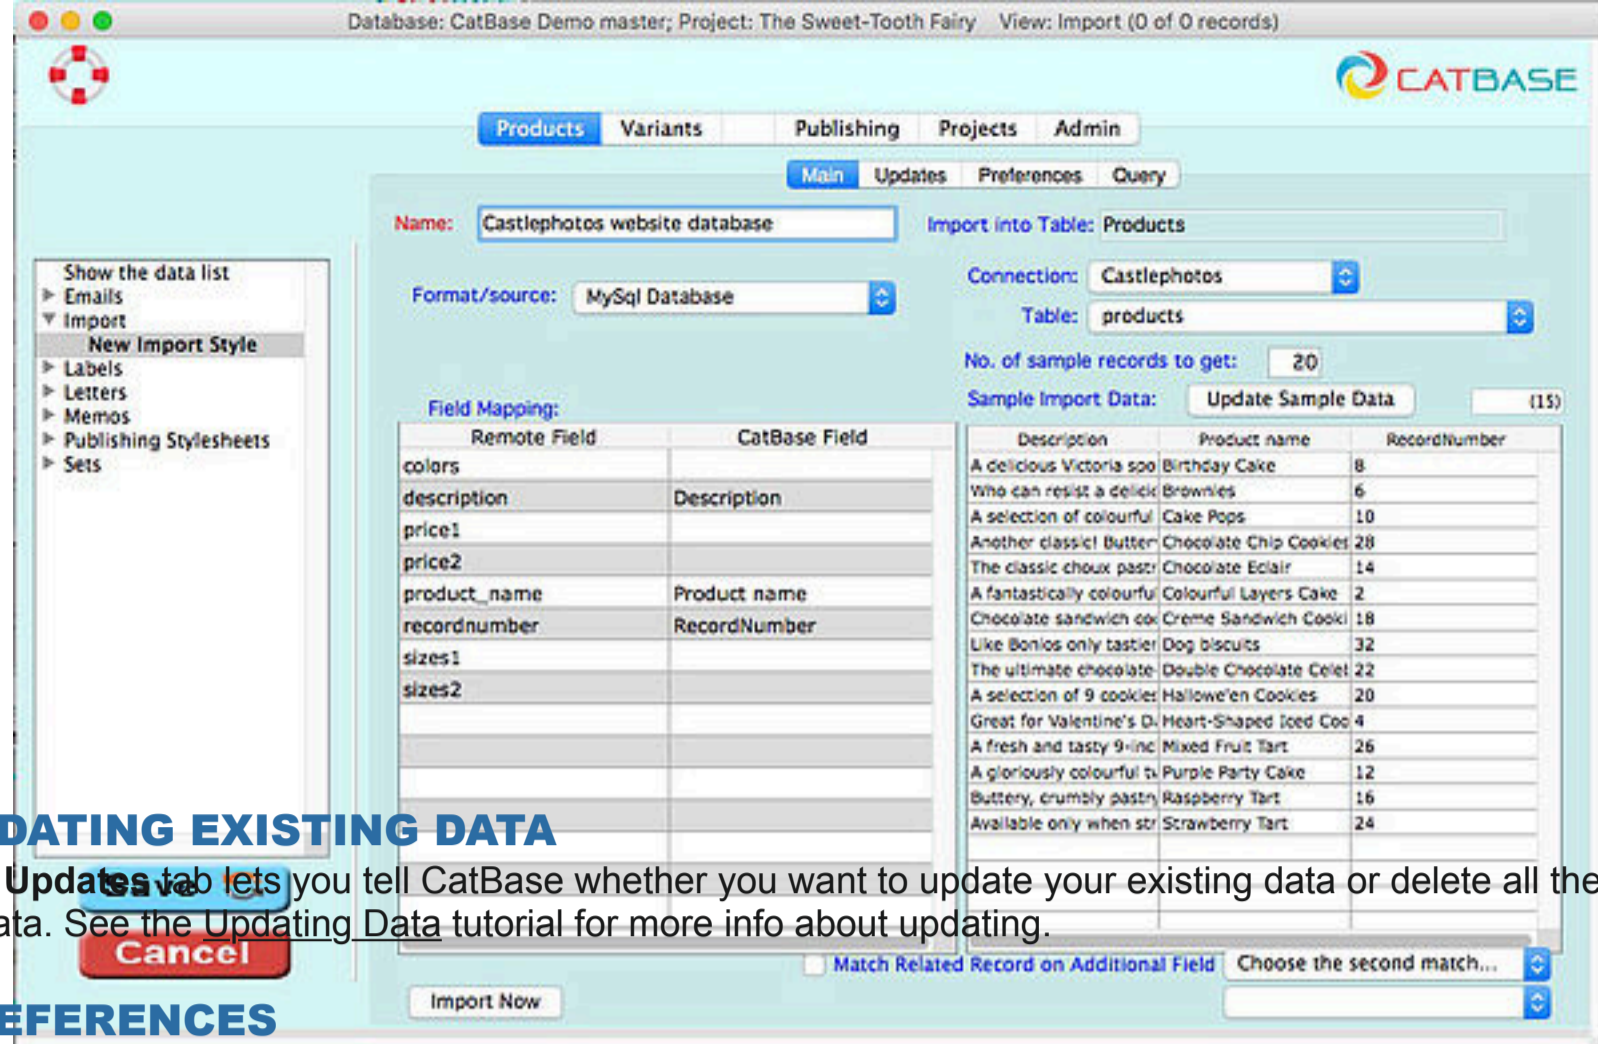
Database: CatBase Demo master; Project: The Sweet-Tooth Fairy View: Import (0 of 0 records)

CATBASE

Products Variants Publishing Projects Admin

Main Updates Preferences Query

Name: Castlephotos website database

Import into Table: Products

Show the data list
Emails
Import
New Import Style
Labels
Letters
Memos
Publishing Stylesheets
Sets

Format/source: MySql Database

Connection: Castlephotos

Table: products

No. of sample records to get: 20

Sample Import Data: Update Sample Data (15)

Field Mapping:

| Remote Field | CatBase Field |
|---|---|
| colors | |
| description | Description |
| price1 | |
| price2 | |
| product_name | Product name |
| recordnumber | RecordNumber |
| sizes1 | |
| sizes2 | |

| Description | Product name | RecordNumber |
|---|---|---|
| A delicious Victoria spo | Birthday Cake | 8 |
| Who can resist a delicic | Brownies | 6 |
| A selection of colourful | Cake Pops | 10 |
| Another classic! Butter | Chocolate Chip Cookies | 28 |
| The classic choux pastr | Chocolate Eclair | 14 |
| A fantastically colourfu | Colourful Layers Cake | 2 |
| Chocolate sandwich coc | Creme Sandwich Cooki | 18 |
| Like Bonios only tastier | Dog biscuits | 32 |
| The ultimate chocolate | Double Chocolate Celet | 22 |
| A selection of 9 cookie: | Hallowe'en Cookies | 20 |
| Great for Valentine's D. | Heart-Shaped Iced Coo | 4 |
| A fresh and tasty 9-inc | Mixed Fruit Tart | 26 |
| A gloriously colourful t | Purple Party Cake | 12 |
| Buttery, crumbly pastry | Raspberry Tart | 16 |
| Available only when str | Strawberry Tart | 24 |

DATING EXISTING DATA

Updates tab lets you tell CatBase whether you want to update your existing data or delete all the ata. See the Updating Data tutorial for more info about updating.

Save

Cancel

Match Related Record on Additional Field Choose the second match...

Import Now

EFERENCES